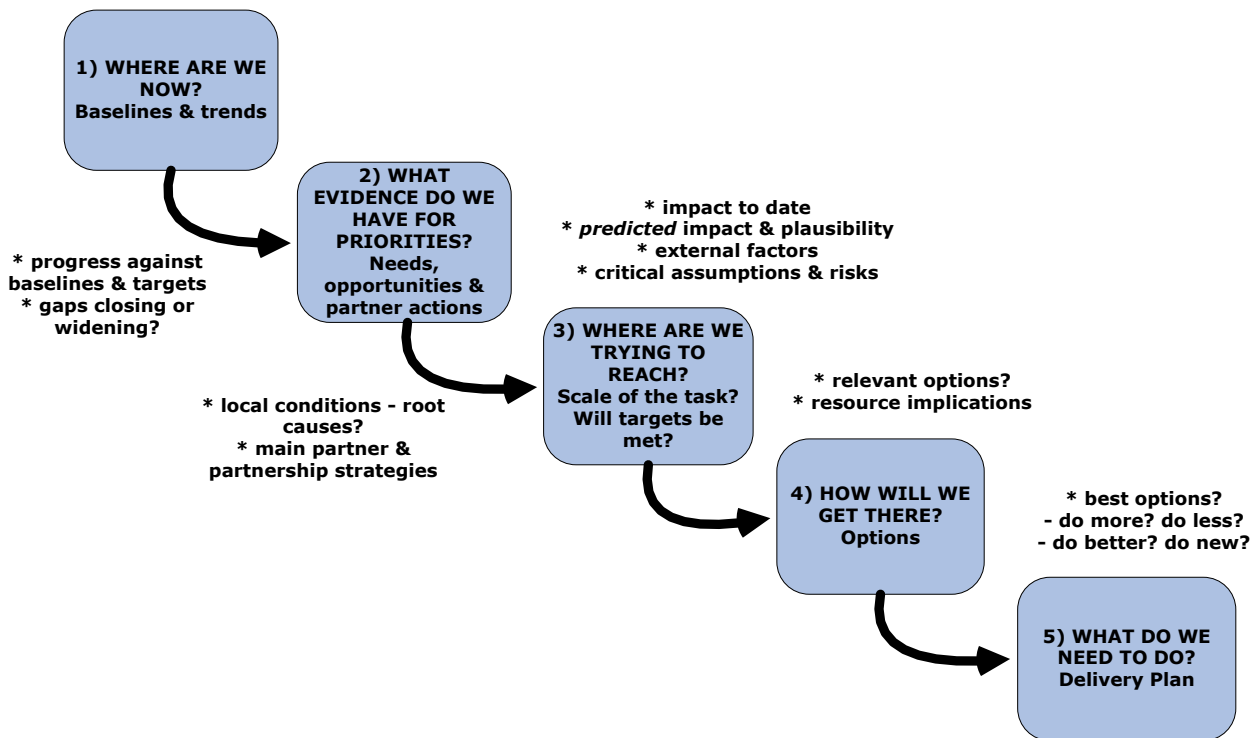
1) WHERE ARE WE NOW?
Baselines & trends

* progress against baselines & targets
* gaps closing or widening?

2) WHAT EVIDENCE DO WE HAVE FOR PRIORITIES?
Needs, opportunities & partner actions

* impact to date
* *predicted* impact & plausibility
* external factors
* critical assumptions & risks

* local conditions - root causes?
* main partner & partnership strategies

3) WHERE ARE WE TRYING TO REACH?
Scale of the task?
Will targets be met?

* relevant options?
* resource implications

4) HOW WILL WE GET THERE?
Options

* best options?
- do more? do less?
- do better? do new?

5) WHAT DO WE NEED TO DO?
Delivery Plan